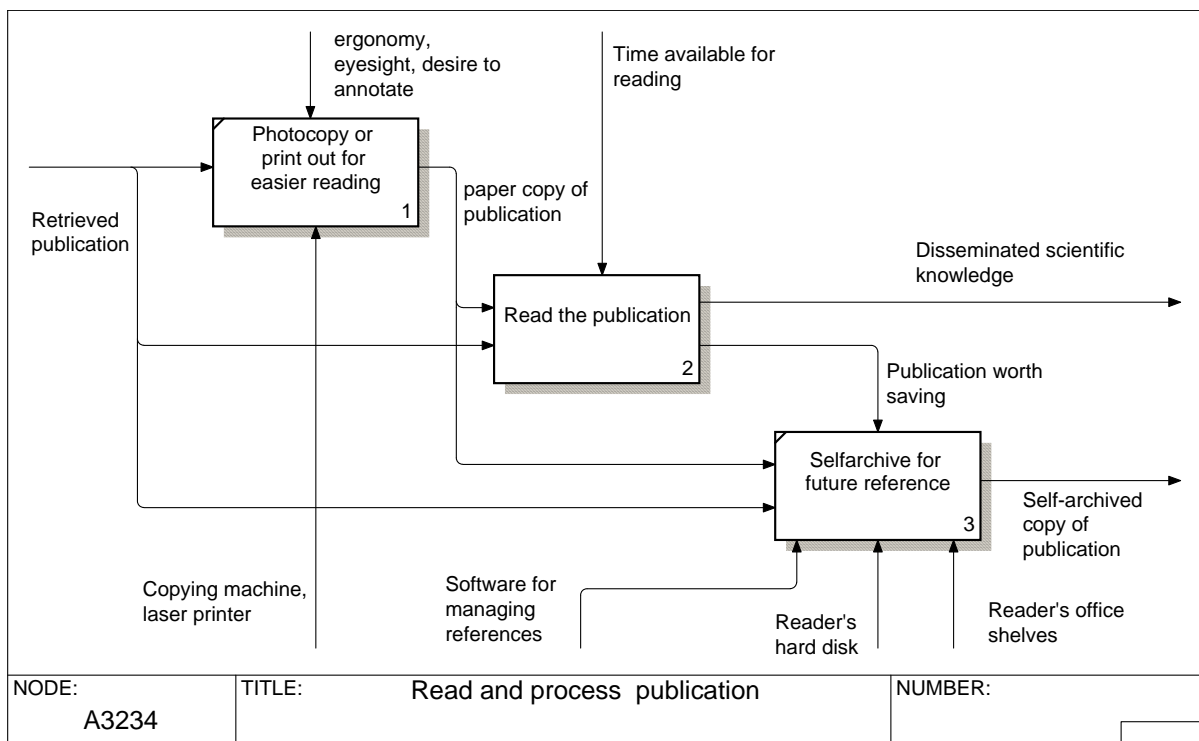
ergonomy, eyesight, desire to annotate

Time available for reading

Photocopy or print out for easier reading
1

paper copy of publication

Retrieved publication

Disseminated scientific knowledge

Read the publication
2

Publication worth saving

Selfarchive for future reference
3

Self-archived copy of publication

Copying machine, laser printer

Software for managing references

Reader's hard disk

Reader's office shelves

NODE:
A3234

TITLE:
Read and process publication

NUMBER: